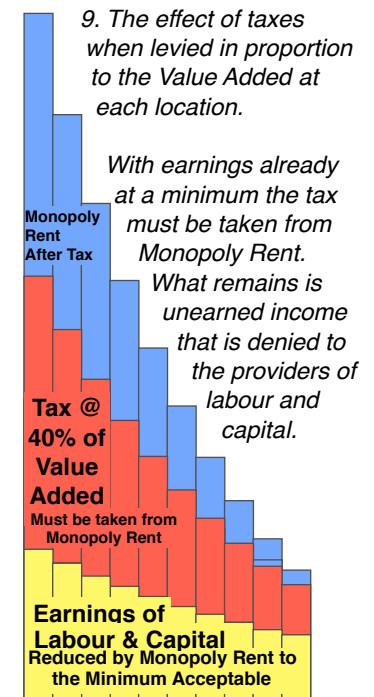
9. The effect of taxes when levied in proportion to the Value Added at each location.

With earnings already at a minimum the tax must be taken from Monopoly Rent. What remains is unearned income that is denied to the providers of labour and capital.

Monopoly Rent After Tax

Tax @ 40% of Value Added

Must be taken from Monopoly Rent

Earnings of Labour & Capital

Reduced by Monopoly Rent to the Minimum Acceptable